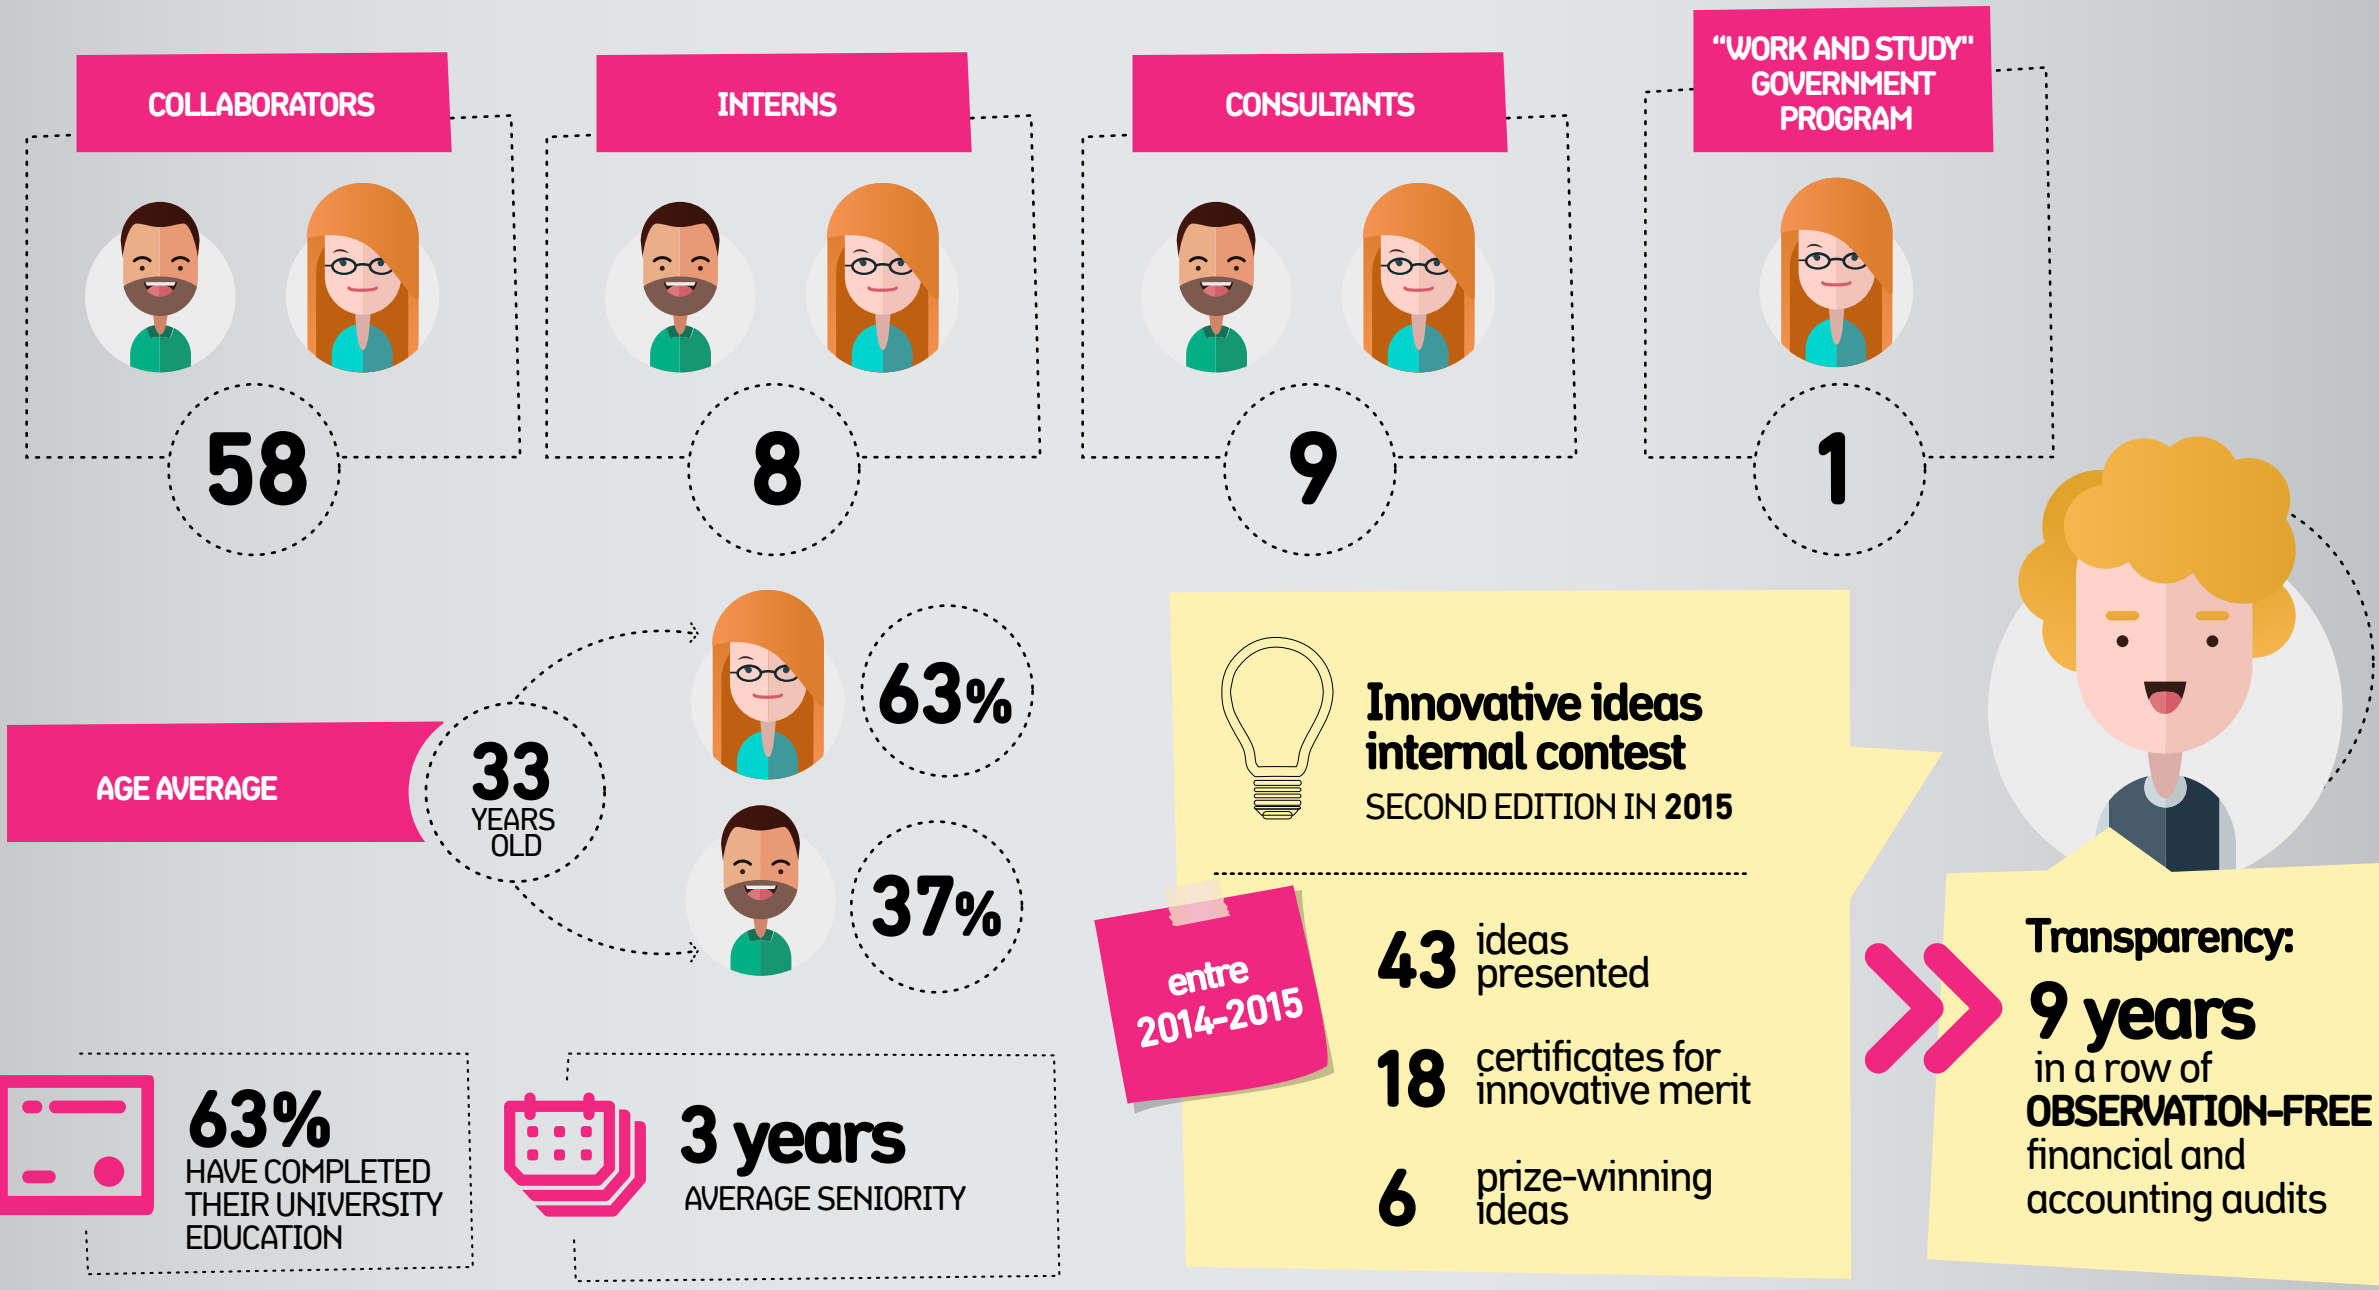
COLLABORATORS

58

INTERNS

8

CONSULTANTS

9

"WORK AND STUDY" GOVERNMENT PROGRAM

1

AGE AVERAGE

33 YEARS OLD

63%

37%

63% HAVE COMPLETED THEIR UNIVERSITY EDUCATION

3 years AVERAGE SENIORITY

Innovative ideas internal contest
SECOND EDITION IN 2015

entre 2014-2015

43 ideas presented

18 certificates for innovative merit

6 prize-winning ideas

Transparency:
9 years in a row of OBSERVATION-FREE financial and accounting audits